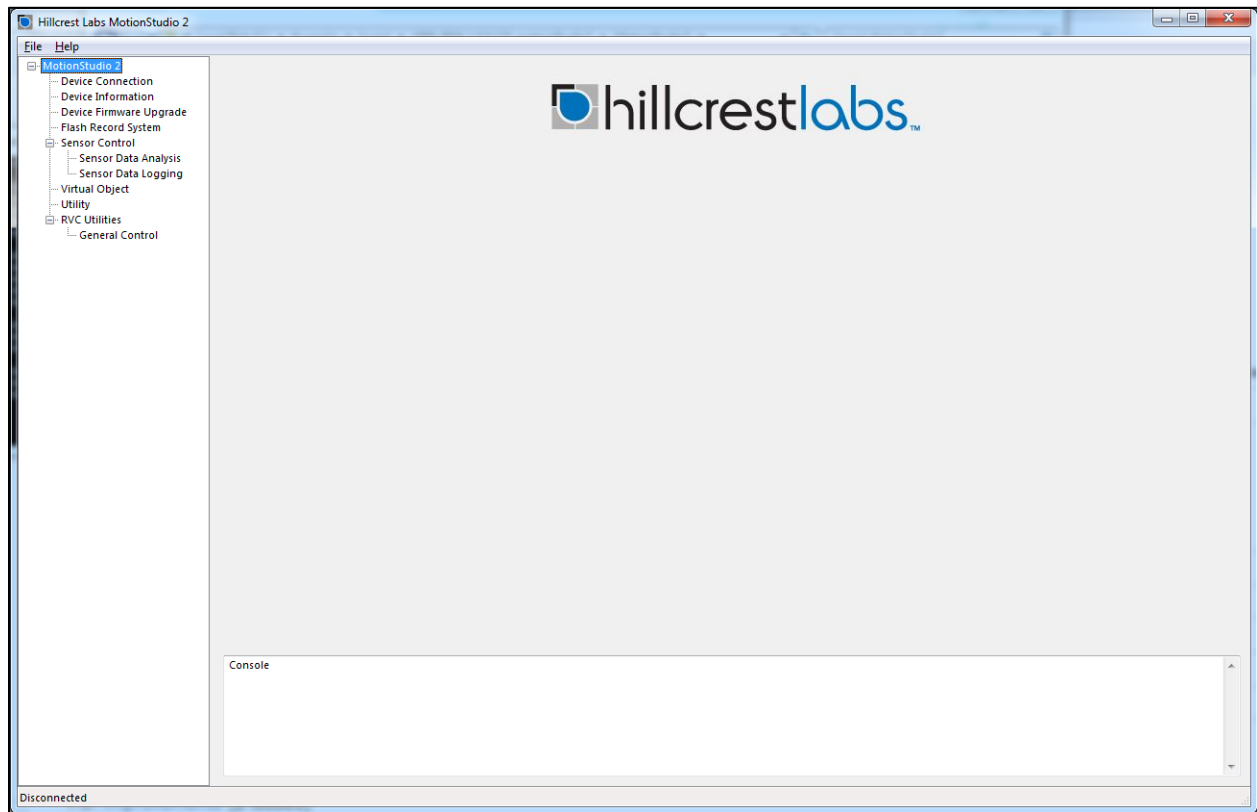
Hillcrest Labs MotionStudio 2

File Help

MotionStudio 2
Device Connection
Device Information
Device Firmware Upgrade
Flash Record System
Sensor Control
Sensor Data Analysis
Sensor Data Logging
Virtual Object
Utility
RVC Utilities
General Control

hillcrestlabs™

Console

Disconnected